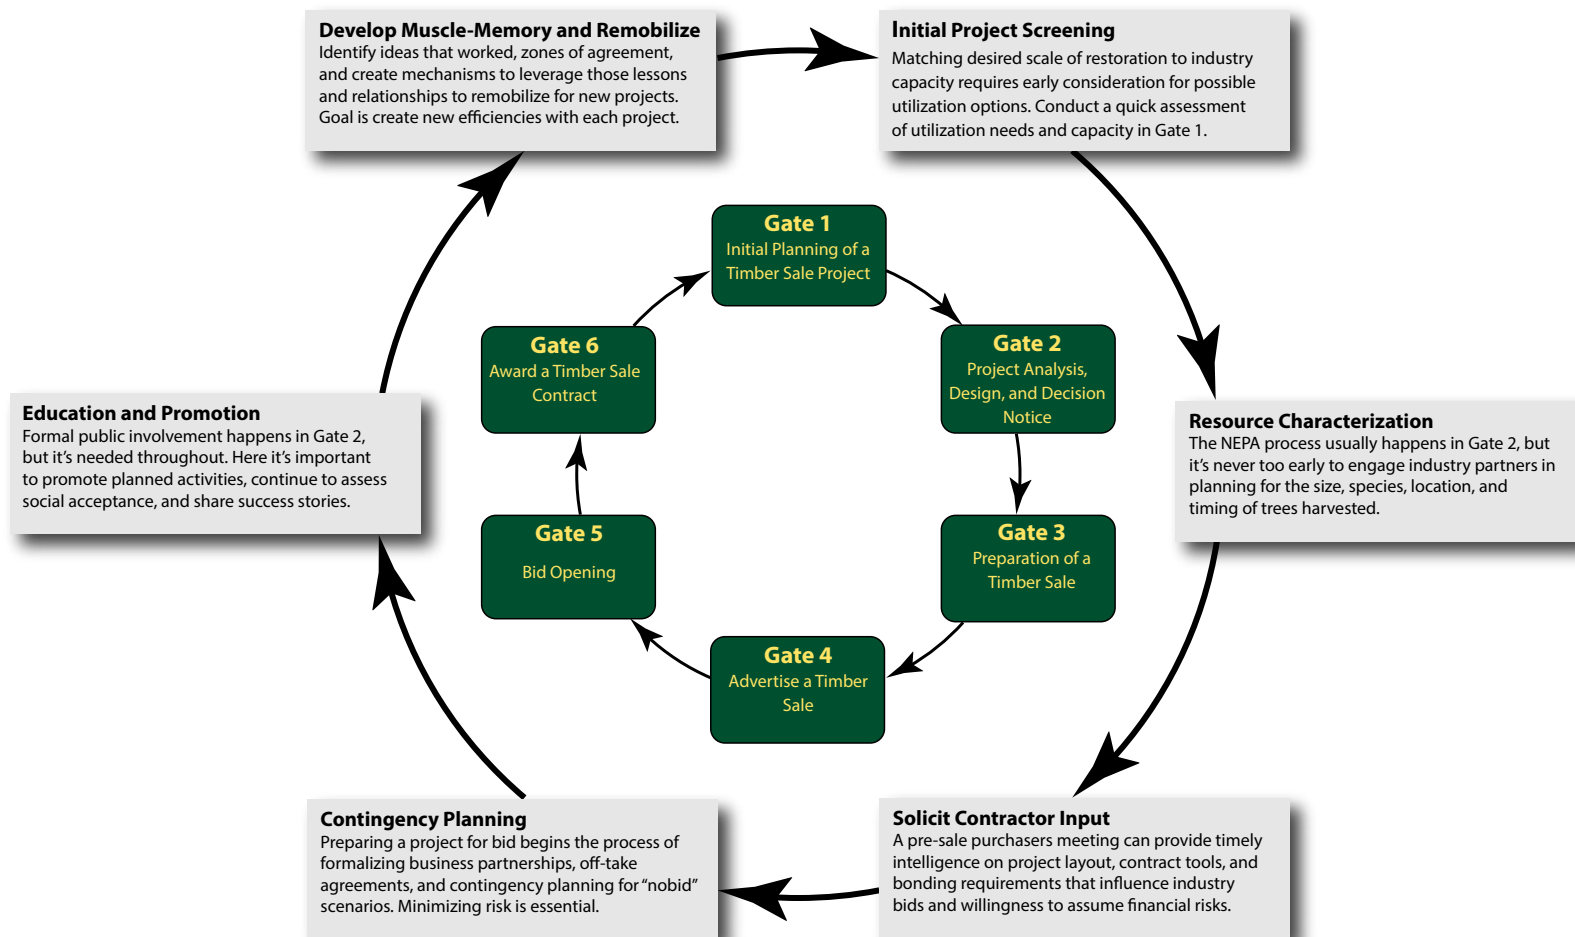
Develop Muscle-Memory and Remobilize
Identify ideas that worked, zones of agreement, and create mechanisms to leverage those lessons and relationships to remobilize for new projects. Goal is create new efficiencies with each project.

Initial Project Screening
Matching desired scale of restoration to industry capacity requires early consideration for possible utilization options. Conduct a quick assessment of utilization needs and capacity in Gate 1.

Gate 1
Initial Planning of a Timber Sale Project

Gate 2
Project Analysis, Design, and Decision Notice

Gate 3
Preparation of a Timber Sale

Gate 4
Advertise a Timber Sale

Gate 5
Bid Opening

Gate 6
Award a Timber Sale Contract

Resource Characterization
The NEPA process usually happens in Gate 2, but it's never too early to engage industry partners in planning for the size, species, location, and timing of trees harvested.

Education and Promotion
Formal public involvement happens in Gate 2, but it's needed throughout. Here it's important to promote planned activities, continue to assess social acceptance, and share success stories.

Contingency Planning
Preparing a project for bid begins the process of formalizing business partnerships, off-take agreements, and contingency planning for "nobid" scenarios. Minimizing risk is essential.

Solicit Contractor Input
A pre-sale purchasers meeting can provide timely intelligence on project layout, contract tools, and bonding requirements that influence industry bids and willingness to assume financial risks.